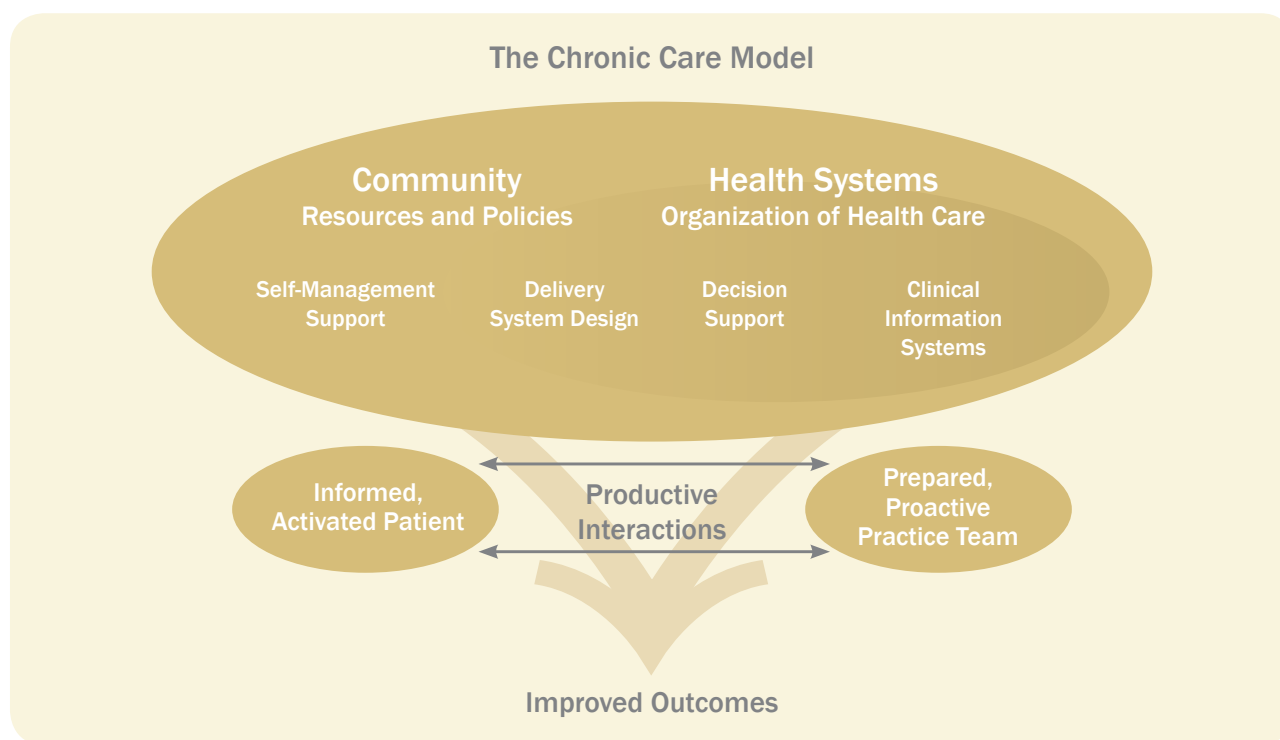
The Chronic Care Model

Community
Resources and Policies

Health Systems
Organization of Health Care

Self-Management Support

Delivery System Design

Decision Support

Clinical Information Systems

Informed, Activated Patient

Productive Interactions

Prepared, Proactive Practice Team

Improved Outcomes